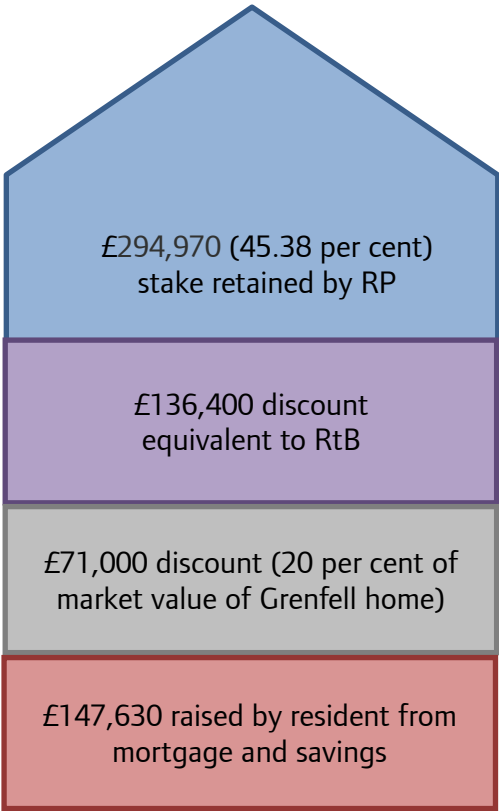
£294,970 (45.38 per cent) stake retained by RP

£136,400 discount equivalent to RtB

£71,000 discount (20 per cent of market value of Grenfell home)

£147,630 raised by resident from mortgage and savings